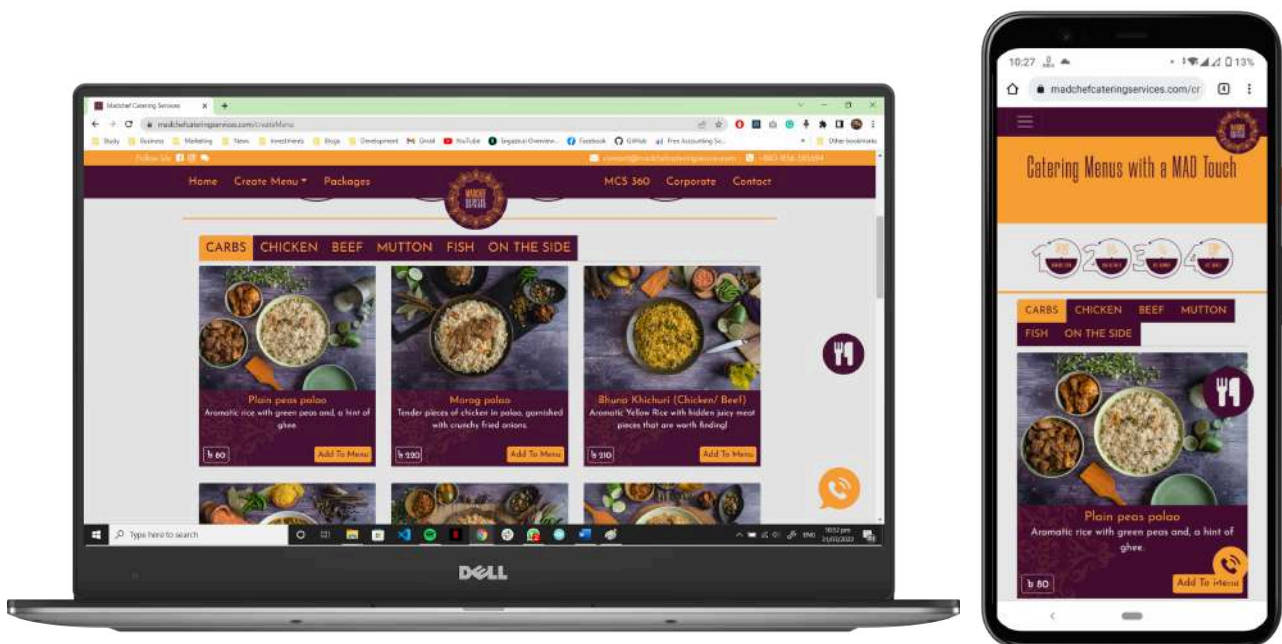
Madchef Catering Services
madchefcateringservices.com/createMenu
Study Business Marketing News Investments Blogs Development Gmail YouTube Other bookmarks
Follow Us
Home Create Menu Packages MCS 360 Corporate Contact
CARBS CHICKEN BEEF MUTTON FISH ON THE SIDE
Plain peas polao
Aromatic rice with green peas and, a hint of ghee.
৳ 80
Add To Menu
Morog polao
Tender pieces of chicken in polao, garnished with crunchy fried onions.
৳ 220
Add To Menu
Bhuna Khichuri (Chicken/ Beef)
Aromatic Yellow Rice with hidden juicy meat pieces that are worth finding!
৳ 210
Add To Menu
Type here to search
DELL

10:27
13%
madchefcateringservices.com/cr
Catering Menus with a MAD Touch
1 2 3 4
CARBS CHICKEN BEEF MUTTON
FISH ON THE SIDE
Plain peas polao
Aromatic rice with green peas and, a hint of ghee.
৳ 80
Add To Menu